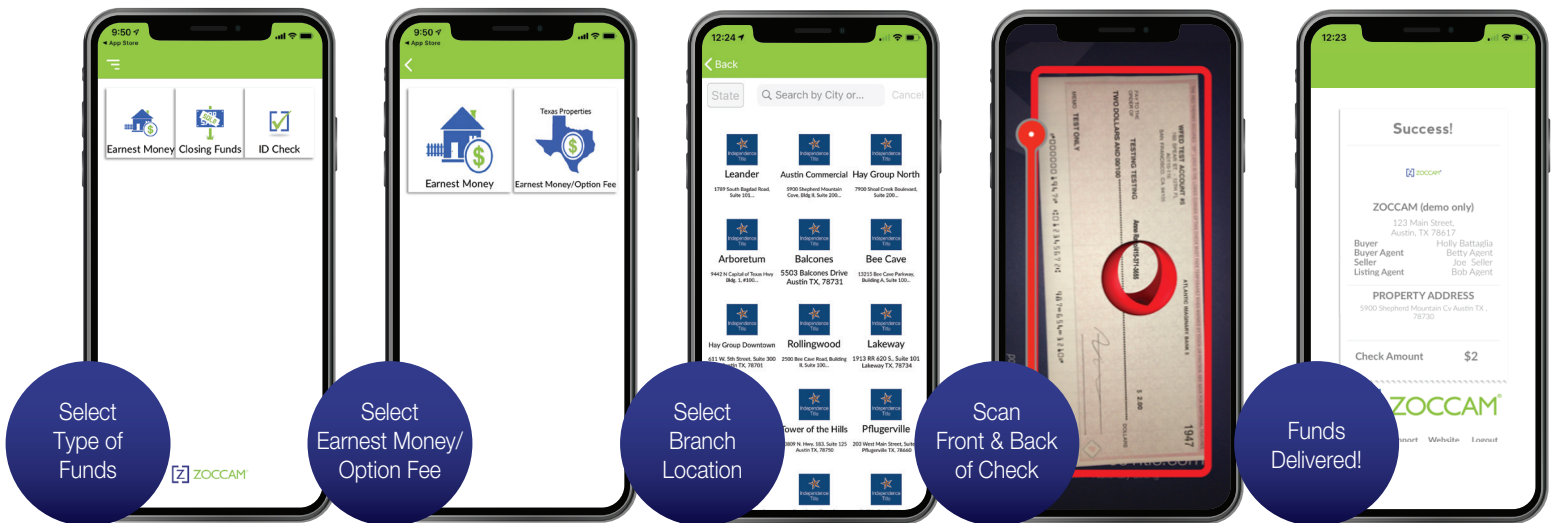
9:50
◂ App Store

Earnest Money
Closing Funds
ID Check

ZOCCAM

Select Type of Funds

9:50
◂ App Store

Earnest Money
Texas Properties
Earnest Money/Option Fee

Select Earnest Money/ Option Fee

12:24
Back
State
Search by City or...
Cancel

Leander
1789 South Bagdad Road, Suite 101...
Austin Commercial
5900 Shepherd Mountain Cove, Bldg II, Suite 200...
Hay Group North
7900 Shoal Creek Boulevard, Suite 200...
Arboretum
9442 N Capital of Texas Hwy Bldg. 1, #100...
Balcones
5503 Balcones Drive Austin TX, 78731
Bee Cave
13215 Bee Cave Parkway, Building A, Suite 100...
Hay Group Downtown
631 W. 5th Street, Suite 300 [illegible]stin TX, 78701
Rollingwood
2500 Bee Cave Road, Building II, Suite 100...
Lakeway
1913 RR 620 S., Suite 101 Lakeway TX, 78734
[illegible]ower of the Hills
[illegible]809 N. Hwy. 183, Suite 125 Austin TX, 78750
Pflugerville
203 West Main Street, Suite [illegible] Pflugerville TX, 78660

Select Branch Location

TESTING TESTING
TWO DOLLARS AND 00/100
TEST ONLY
1947
$ 2.00

Scan Front & Back of Check

12:23

Success!

ZOCCAM

ZOCCAM (demo only)
123 Main Street, Austin, TX 78617
Buyer Holly Battagia
Buyer Agent Betty Agent
Seller Joe Seller
Listing Agent Bob Agent

PROPERTY ADDRESS
5900 Shepherd Mountain Cv Austin TX , 78730

Check Amount $2

ZOCCAM
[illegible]pport Website Logout

Funds Delivered!